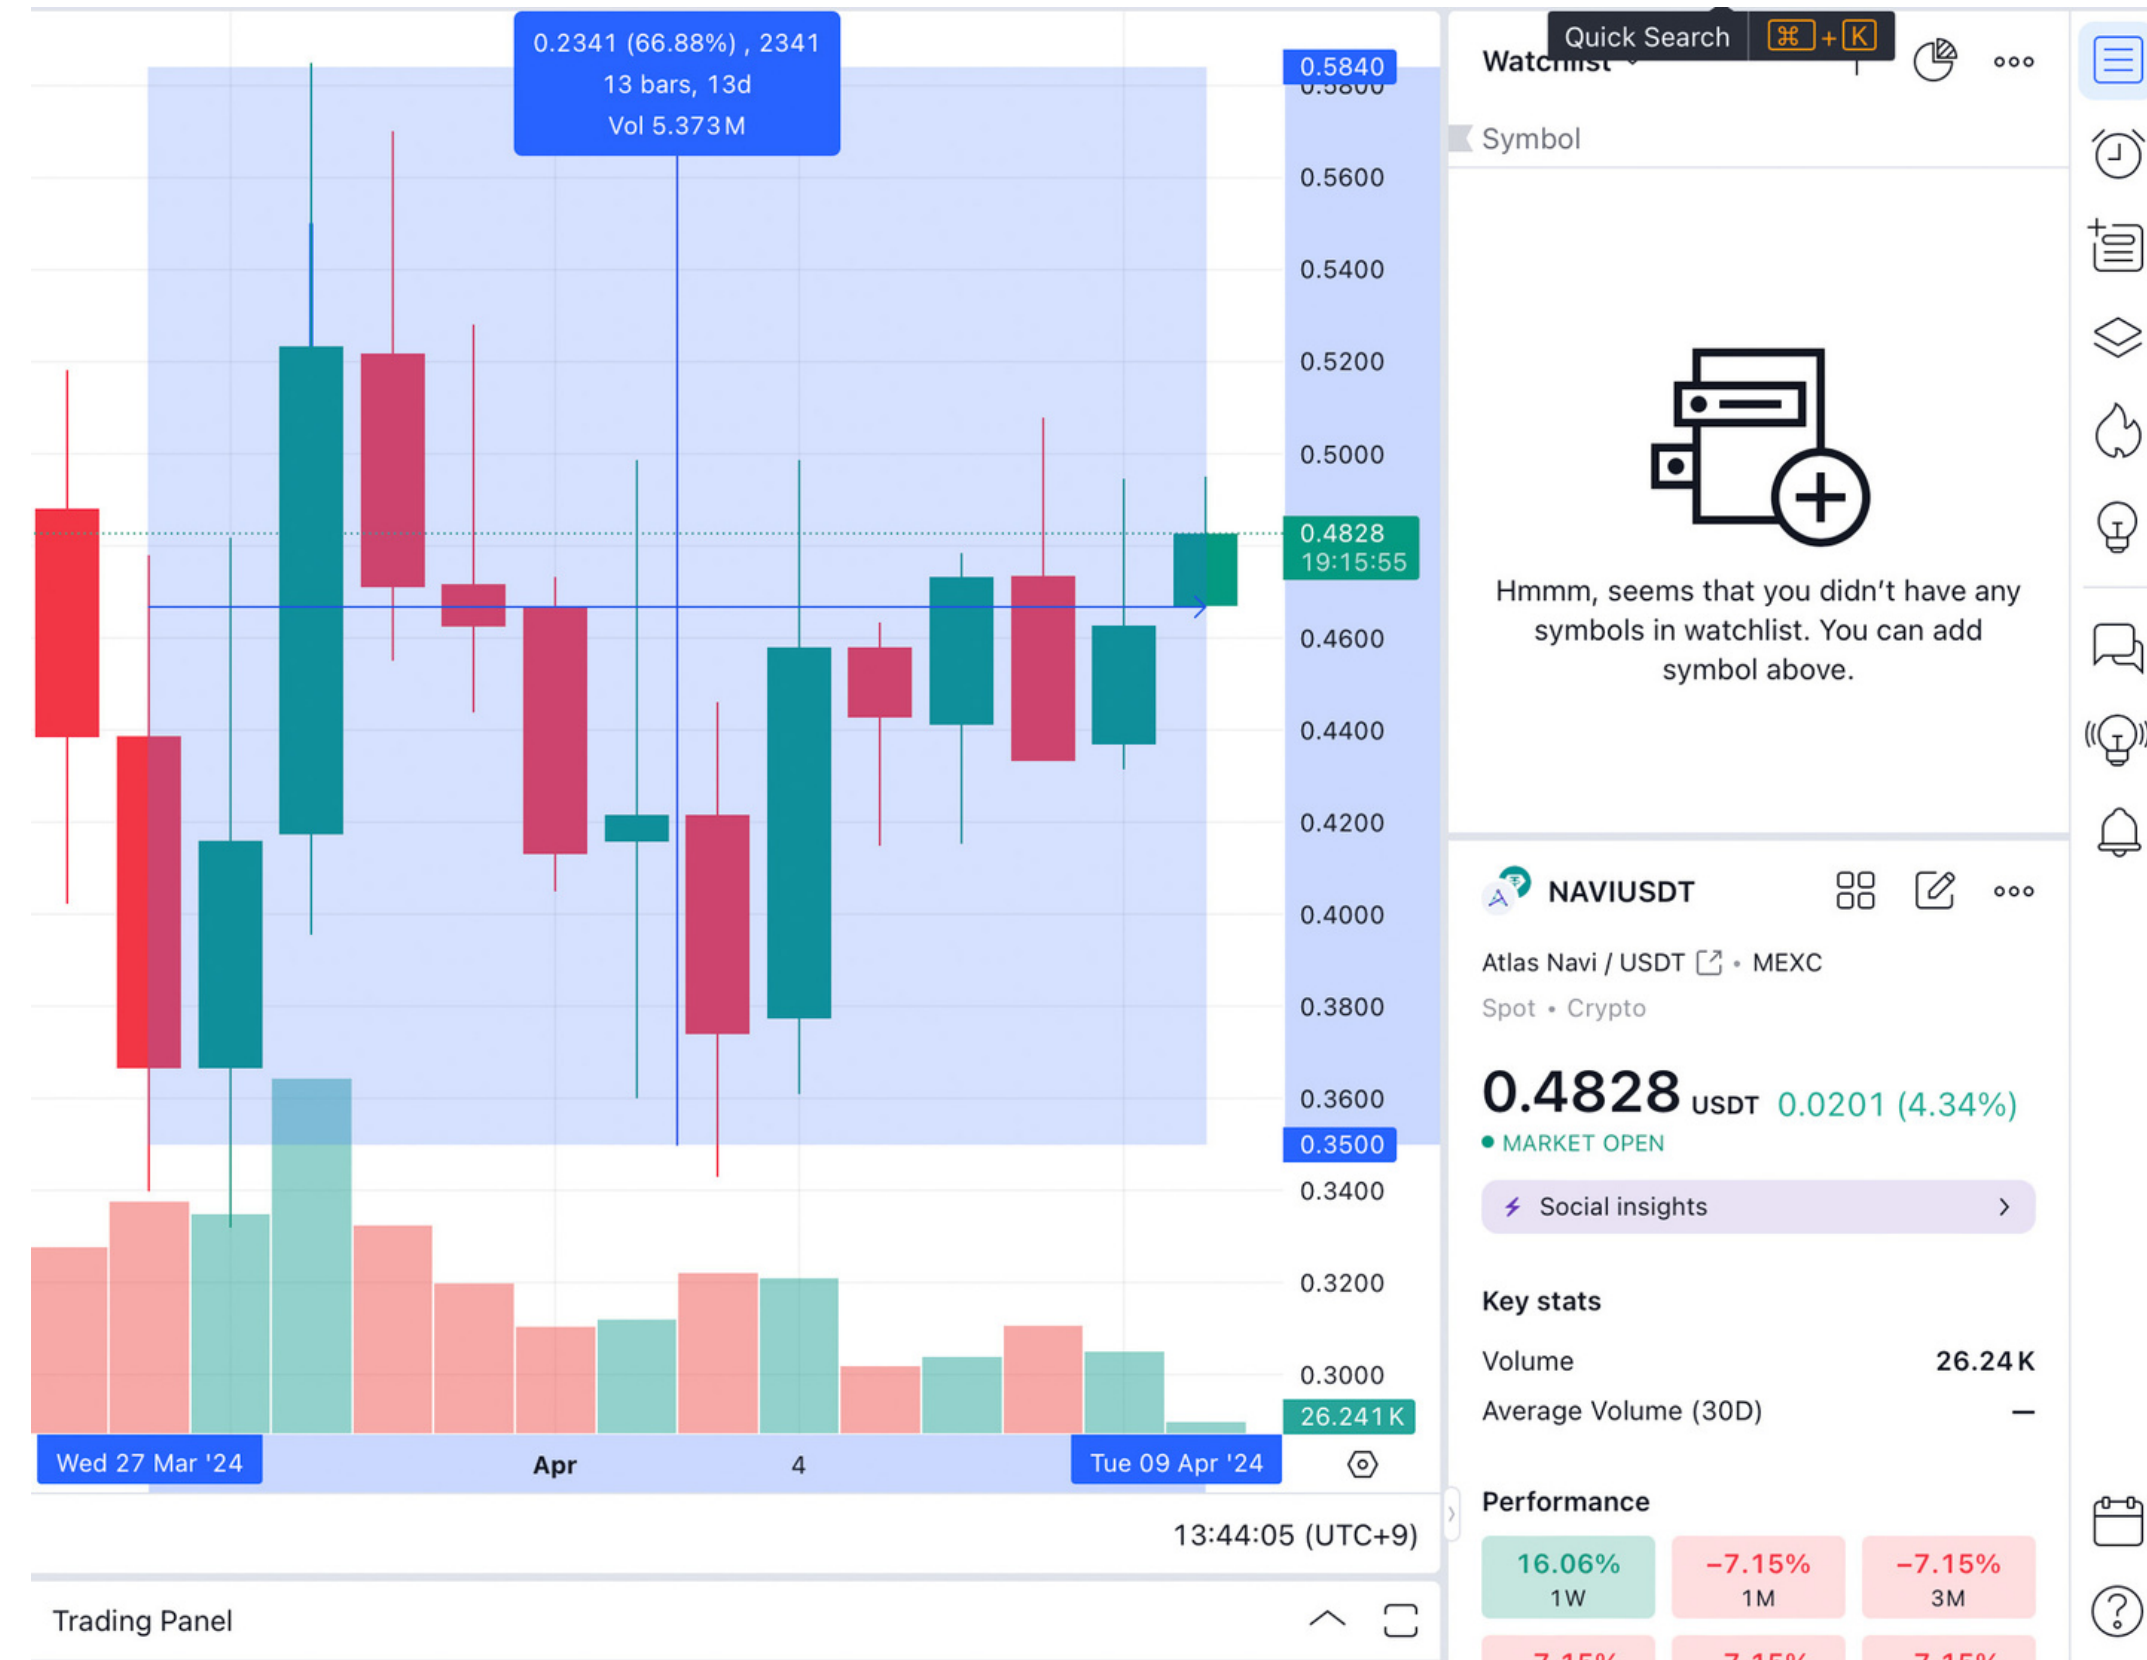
0.2341 (66.88%) , 2341
13 bars, 13d
Vol 5.373 M

0.5840
0.5600
0.5400
0.5200
0.5000
0.4828
19:15:55
0.4600
0.4400
0.4200
0.4000
0.3800
0.3600
0.3500
0.3400
0.3200
0.3000
26.241 K

Wed 27 Mar '24
Apr
4
Tue 09 Apr '24

13:44:05 (UTC+9)

Trading Panel

Quick Search ⌘ + K
Watchlist
Symbol

Hmmm, seems that you didn't have any symbols in watchlist. You can add symbol above.

NAVIUSDT
Atlas Navi / USDT • MEXC
Spot • Crypto
0.4828 USDT 0.0201 (4.34%)
MARKET OPEN
Social insights

Key stats
Volume 26.24 K
Average Volume (30D) —

Performance
| 16.06% 1W | −7.15% 1M | −7.15% 3M |
|---|---|---|
| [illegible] | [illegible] | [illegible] |